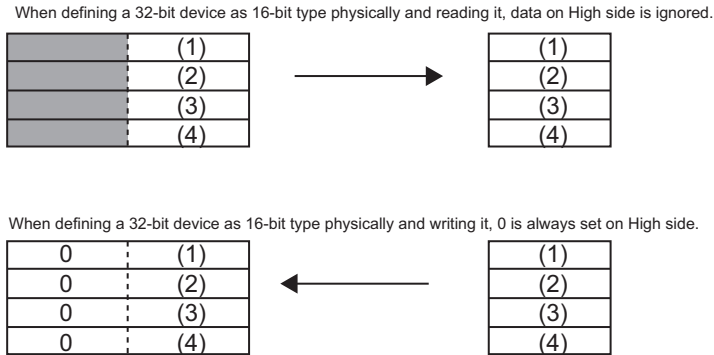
When defining a 32-bit device as 16-bit type physically and reading it, data on High side is ignored.

| | |
|---|---|
| | (1) |
| | (2) |
| | (3) |
| | (4) |

| |
|---|
| (1) |
| (2) |
| (3) |
| (4) |

When defining a 32-bit device as 16-bit type physically and writing it, 0 is always set on High side.

| | |
|---|---|
| 0 | (1) |
| 0 | (2) |
| 0 | (3) |
| 0 | (4) |

| |
|---|
| (1) |
| (2) |
| (3) |
| (4) |